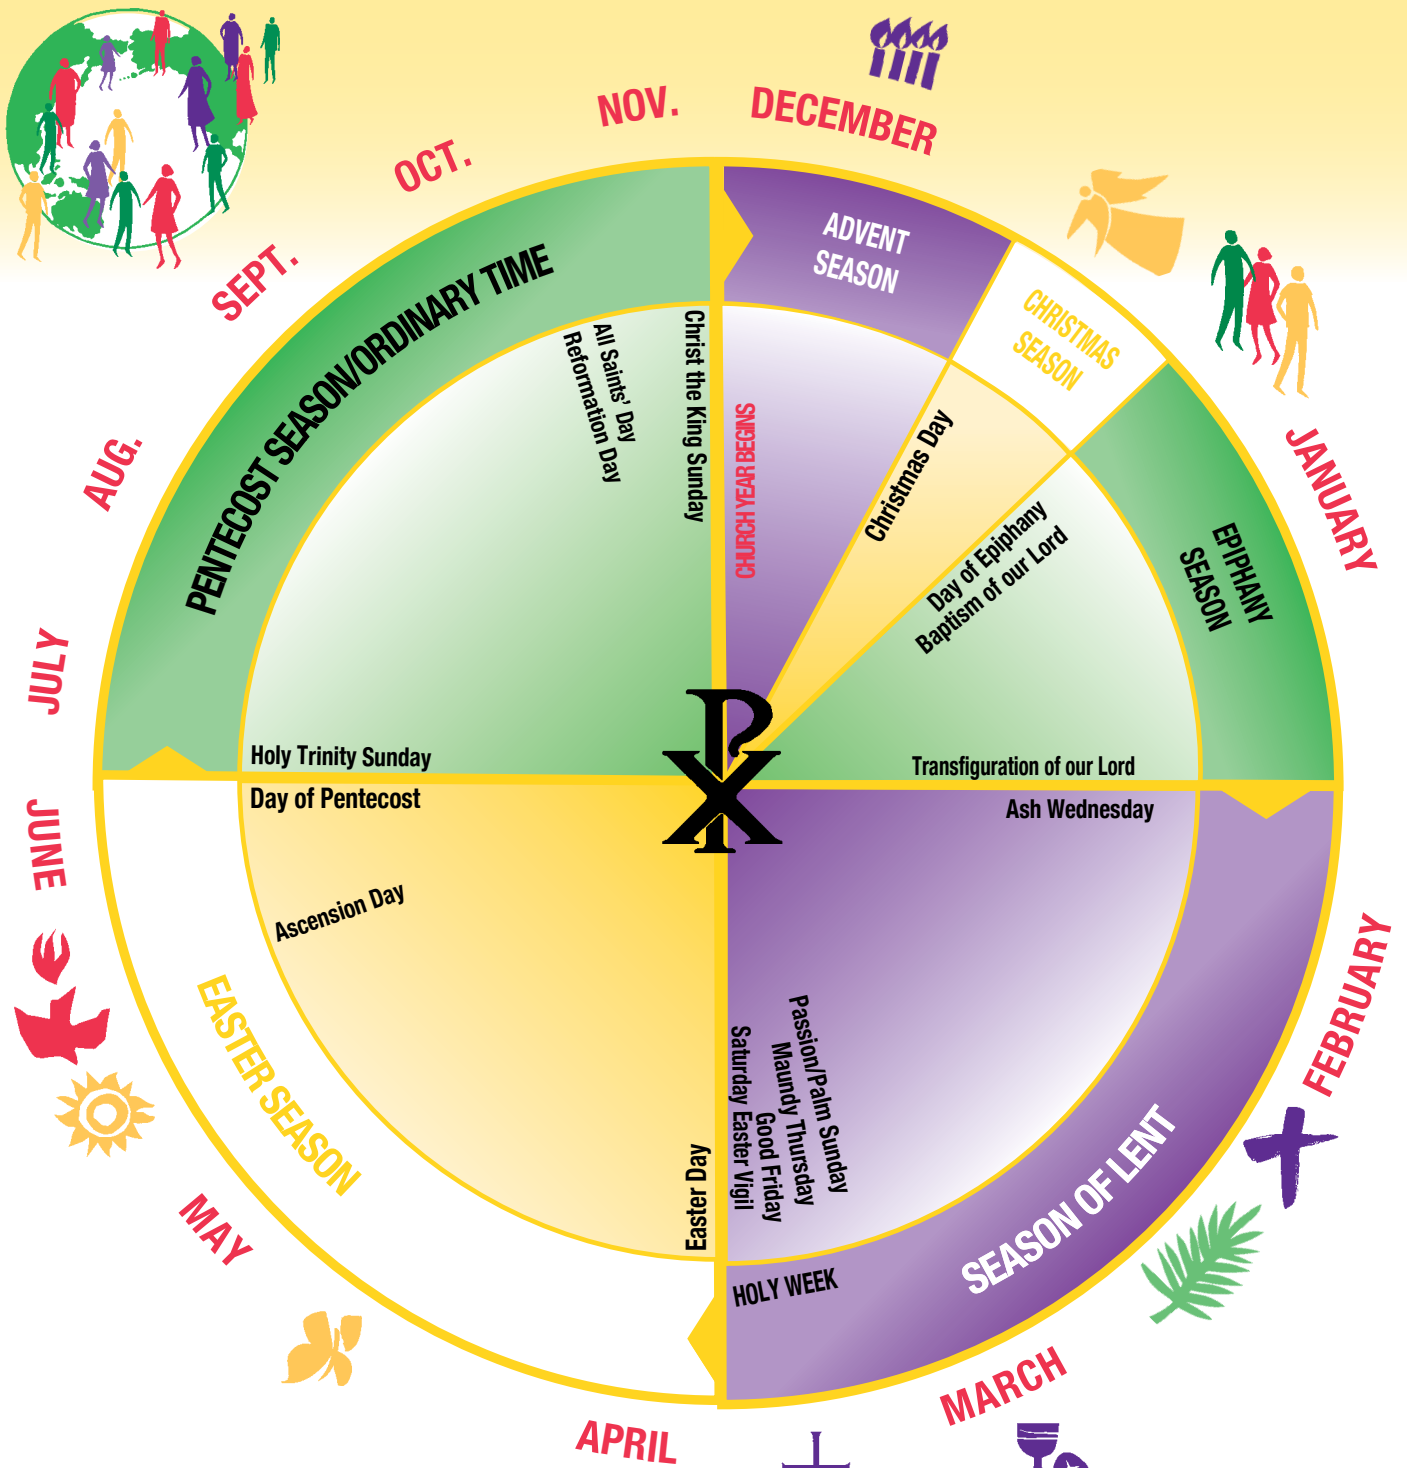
NOV.
DECEMBER
OCT.
SEPT.
AUG.
JULY
JUNE
MAY
APRIL
MARCH
FEBRUARY
JANUARY

ADVENT SEASON
CHRISTMAS SEASON
EPIPHANY SEASON
SEASON OF LENT
HOLY WEEK
EASTER SEASON
PENTECOST SEASON/ORDINARY TIME

CHURCH YEAR BEGINS
Christmas Day
Day of Epiphany
Baptism of our Lord
Transfiguration of our Lord
Ash Wednesday
Passion/Palm Sunday
Maundy Thursday
Good Friday
Saturday Easter Vigil
Easter Day
Ascension Day
Day of Pentecost
Holy Trinity Sunday
All Saints' Day
Reformation Day
Christ the King Sunday